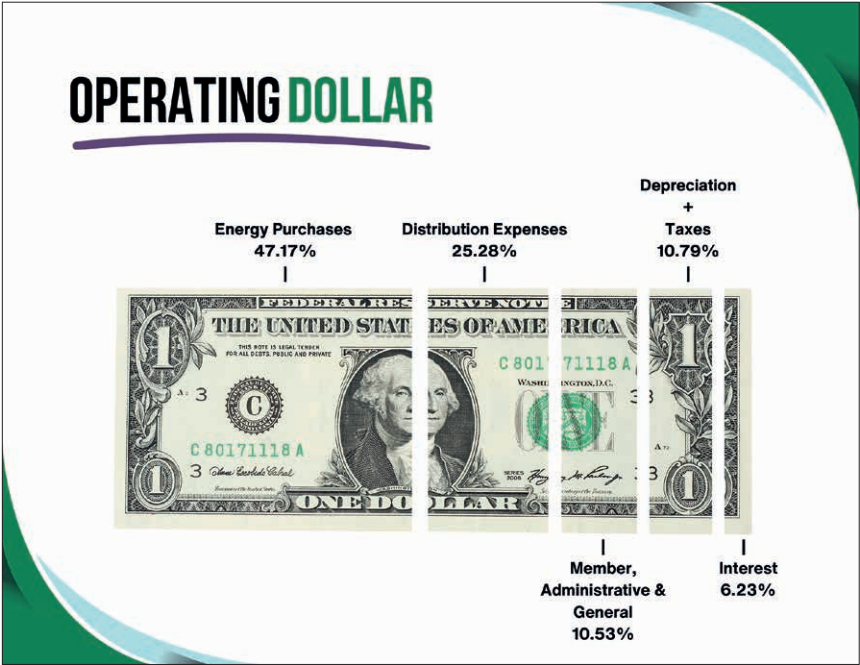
OPERATING DOLLAR

Energy Purchases
47.17%

Distribution Expenses
25.28%

Depreciation
+
Taxes
10.79%

FEDERAL RESERVE NOTE

THE UNITED STATES OF AMERICA

THIS NOTE IS LEGAL TENDER FOR ALL DEBTS, PUBLIC AND PRIVATE

C 80171118 A

C 80171118 A

WASHINGTON, D.C.

SERIES 2006

ONE DOLLAR

Member, Administrative & General
10.53%

Interest
6.23%